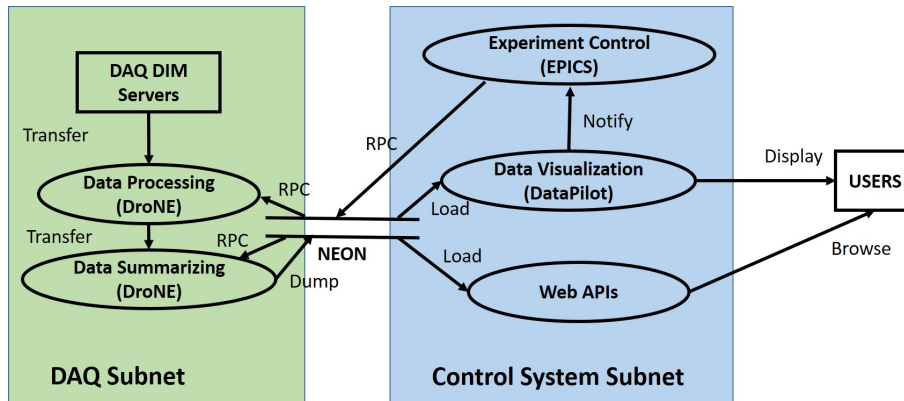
DAQ DIM Servers

Transfer

Data Processing (DroNE)

RPC

Transfer

RPC

Data Summarizing (DroNE)

Dump

NEON

DAQ Subnet

Experiment Control (EPICS)

Notify

RPC

Data Visualization (DataPilot)

Load

Load

Web APIs

Control System Subnet

Display

USERS

Browse